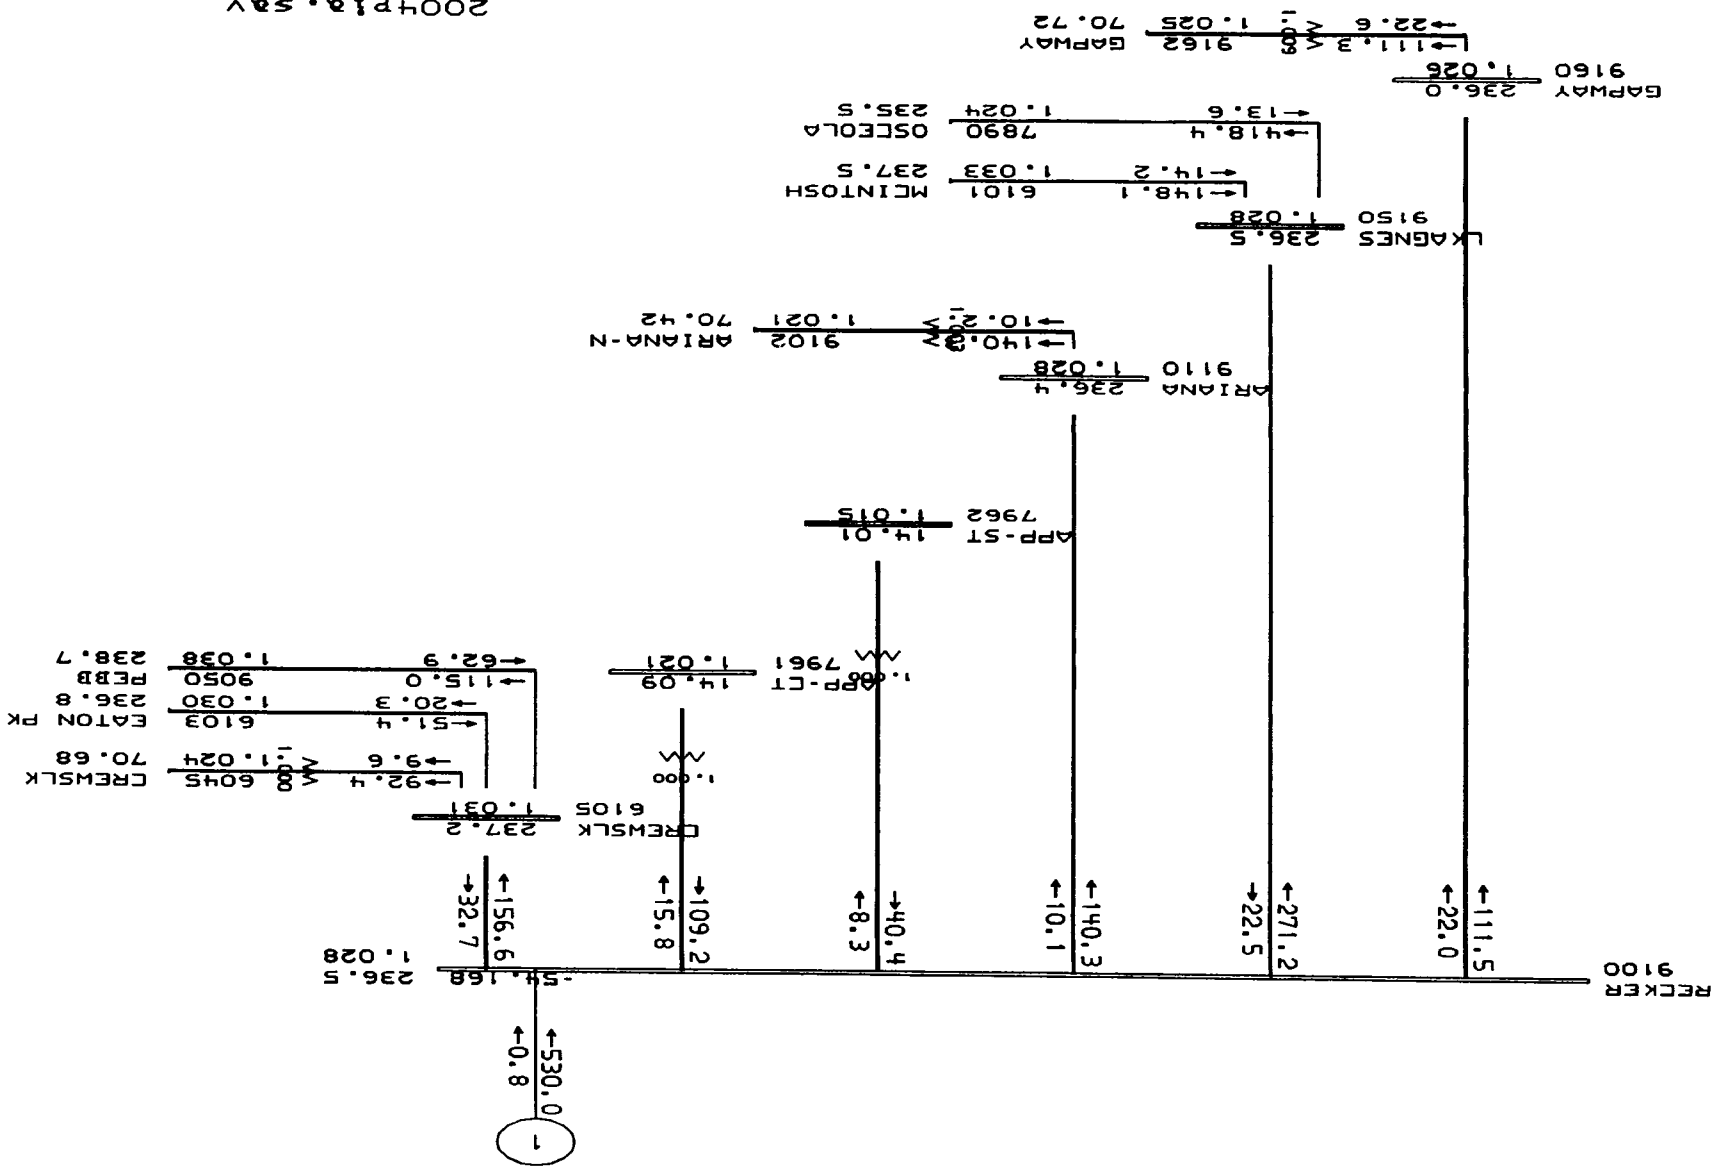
2004p1a.sav

GAPWAY 9162 111.3 1.025 70.72 22.6
GAPWAY 9160 236.0 1.026

OSCEOLA 7890 418.4 13.6 1.024 235.5
MCINTOSH 6101 148.1 14.2 1.033 237.5
LKAGNES 9150 236.5 1.028

ARIANA-N 9102 140.3 10.2 1.021 70.42
ARIANA 9110 236.4 1.028

APP-ST 7962 14.01 1.015

PEBB 9050 115.0 62.9 1.038 238.7
EATON PK 6103 51.4 20.3 1.030 236.8
CREWSLK 6045 92.4 9.6 1.024 70.68
CREWSLK 6105 237.2 1.031
APP-CT 7961 14.09 1.021
1.000
1.000

32.7 156.6 15.8 109.2 8.3 40.4 10.1 140.3 22.5 271.2 22.0 111.5

RECKER 9100 236.5 1.028 -54.168

530.0 0.8

1